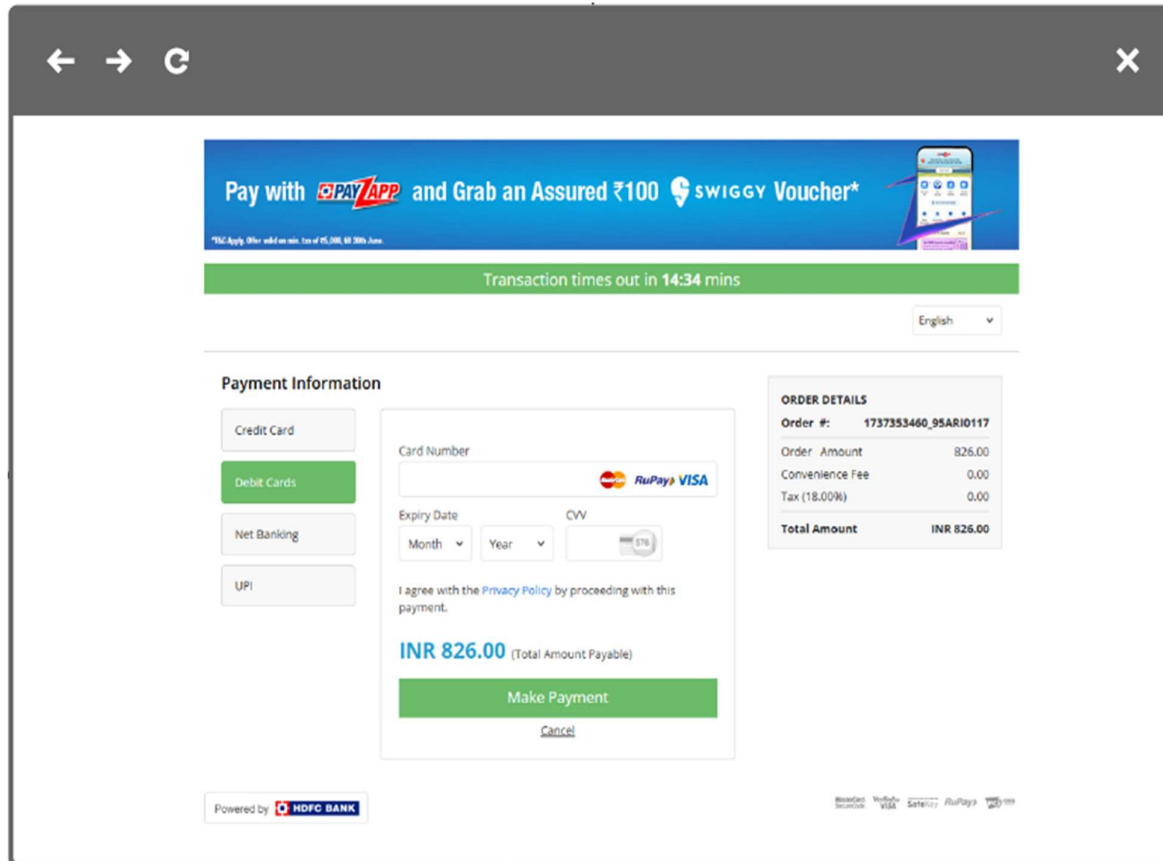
Pay with PAYZAPP and Grab an Assured ₹100 SWIGGY Voucher*

*T&C Apply. Offer valid on min. txn of ₹5,000, till 30th June.

Transaction times out in **14:34** mins

English

Payment Information

Credit Card

Debit Cards

Net Banking

UPI

Card Number

RuPay VISA

Expiry Date

Month

Year

CVV

576

I agree with the Privacy Policy by proceeding with this payment.

INR 826.00 (Total Amount Payable)

Make Payment

Cancel

ORDER DETAILS

| Order #: | 1737353460_95ARI0117 |
|---|---|
| Order Amount | 826.00 |
| Convenience Fee | 0.00 |
| Tax (18.00%) | 0.00 |
| Total Amount | INR 826.00 |

Powered by HDFC BANK

MasterCard SecureCode Verified by VISA SafeKey RuPay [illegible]